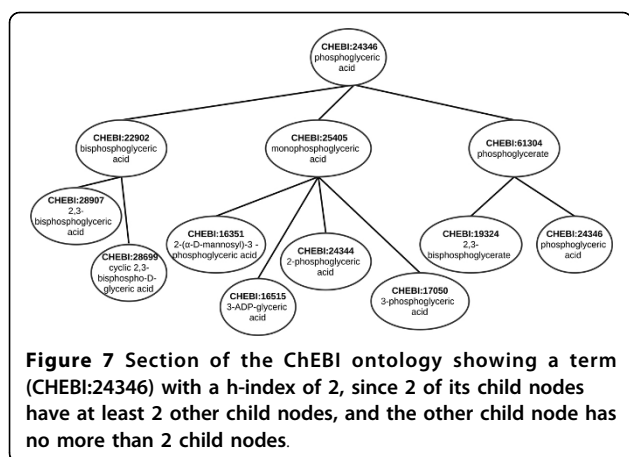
CHEBI:24346
phosphoglyceric acid

CHEBI:22902
bisphosphoglyceric acid

CHEBI:25405
monophosphoglyceric acid

CHEBI:61304
phosphoglycerate

CHEBI:28907
2,3-bisphosphoglyceric acid

CHEBI:28699
cyclic 2,3-bisphospho-D-glyceric acid

CHEBI:16351
2-(α-D-mannosyl)-3-phosphoglyceric acid

CHEBI:24344
2-phosphoglyceric acid

CHEBI:16515
3-ADP-glyceric acid

CHEBI:17050
3-phosphoglyceric acid

CHEBI:19324
2,3-bisphosphoglycerate

CHEBI:24346
phosphoglyceric acid

**Figure 7** Section of the ChEBI ontology showing a term (CHEBI:24346) with a h-index of 2, since 2 of its child nodes have at least 2 other child nodes, and the other child node has no more than 2 child nodes.